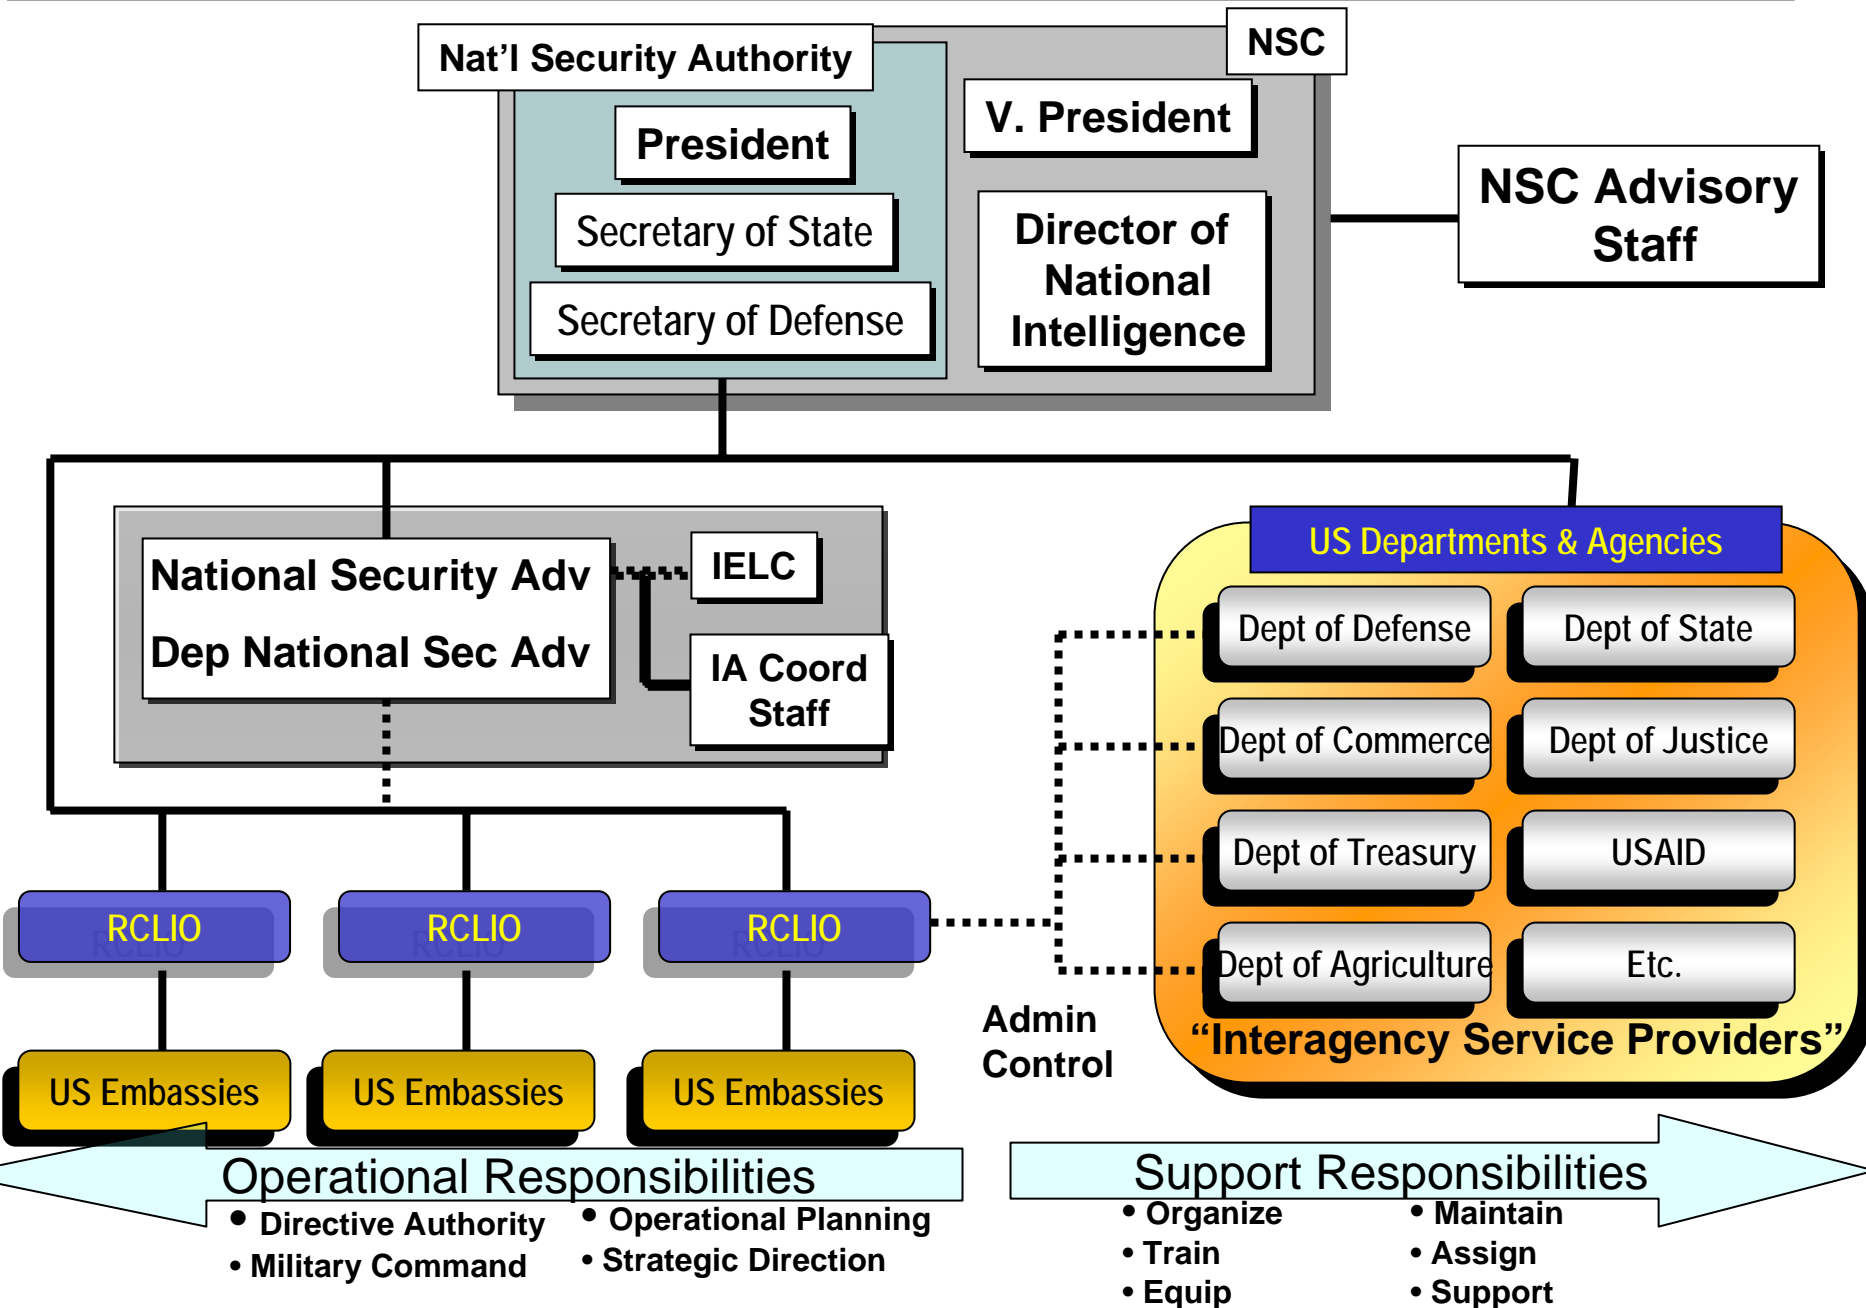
Nat'l Security Authority

NSC

President

Secretary of State

Secretary of Defense

V. President

Director of National Intelligence

NSC Advisory Staff

National Security Adv

Dep National Sec Adv

IELC

IA Coord Staff

US Departments & Agencies

Dept of Defense

Dept of State

Dept of Commerce

Dept of Justice

Dept of Treasury

USAID

Dept of Agriculture

Etc.

"Interagency Service Providers"

RCLIO

RCLIO

RCLIO

Admin Control

US Embassies

US Embassies

US Embassies

Operational Responsibilities

• Directive Authority
• Military Command

• Operational Planning
• Strategic Direction

Support Responsibilities

• Organize
• Train
• Equip

• Maintain
• Assign
• Support